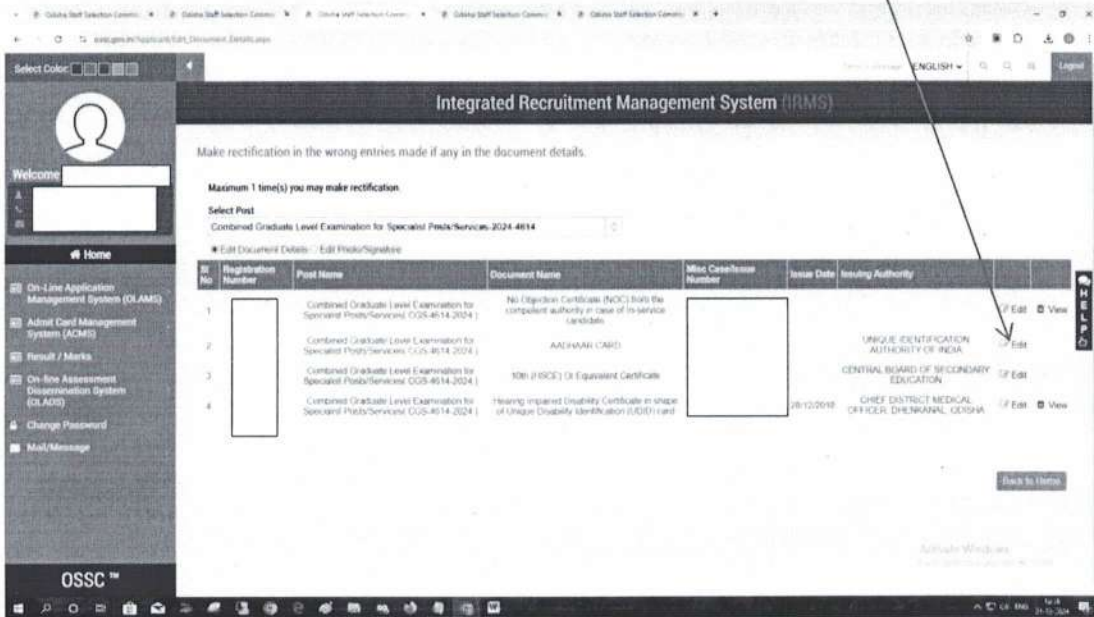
Odisha Staff Selection Commi | Odisha Staff Selection Commi | Odisha Staff Selection Commi | Odisha Staff Selection Commi | Odisha Staff Selection Commi

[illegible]

Select Color:

ENGLISH

Logout

Integrated Recruitment Management System (IRMS)

Welcome

Home

On-Line Application Management System (OLAMS)

Admit Card Management System (ACMS)

Result / Marks

On-line Assessment Dissemination System (OLADS)

Change Password

Mail/Message

OSSC ™

Make rectification in the wrong entries made if any in the document details.

Maximum 1 time(s) you may make rectification.

Select Post

Combined Graduate Level Examination for Specialist Posts/Services-2024-4614

Edit Document Details  Edit Photo/Signature

| Sl No | Registration Number | Post Name | Document Name | Misc Case/Issue Number | Issue Date | Issuing Authority | | |
|---|---|---|---|---|---|---|---|---|
| 1 | | Combined Graduate Level Examination for Specialist Posts/Services( CGS-4614-2024 ) | No Objection Certificate (NOC) from the competent authority in case of In-service candidate | | | | Edit | View |
| 2 | | Combined Graduate Level Examination for Specialist Posts/Services( CGS-4614-2024 ) | AADHAAR CARD | | | UNIQUE IDENTIFICATION AUTHORITY OF INDIA | Edit | |
| 3 | | Combined Graduate Level Examination for Specialist Posts/Services( CGS-4614-2024 ) | 10th (HSCE) Or Equivalent Certificate | | | CENTRAL BOARD OF SECONDARY EDUCATION | Edit | |
| 4 | | Combined Graduate Level Examination for Specialist Posts/Services( CGS-4614-2024 ) | Hearing Impaired Disability Certificate in shape of Unique Disability Identification (UDID) card | | 28/12/2018 | CHIEF DISTRICT MEDICAL OFFICER, DHENKANAL, ODISHA | Edit | View |

Back to Home

HELP

Activate Windows

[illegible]